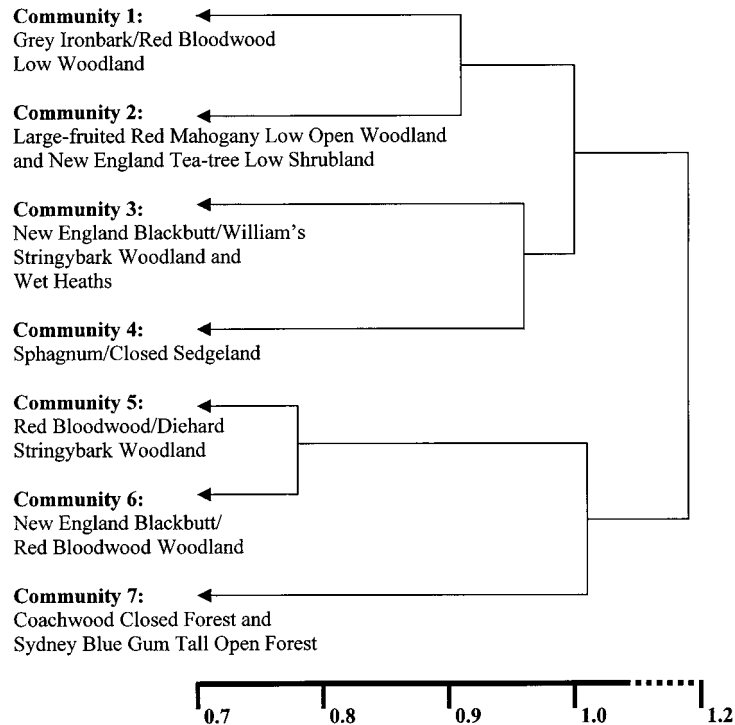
Community 1:
Grey Ironbark/Red Bloodwood Low Woodland

Community 2:
Large-fruited Red Mahogany Low Open Woodland and New England Tea-tree Low Shrubland

Community 3:
New England Blackbutt/William's Stringybark Woodland and Wet Heaths

Community 4:
Sphagnum/Closed Sedgeland

Community 5:
Red Bloodwood/Diehard Stringybark Woodland

Community 6:
New England Blackbutt/ Red Bloodwood Woodland

Community 7:
Coachwood Closed Forest and Sydney Blue Gum Tall Open Forest

0.7 0.8 0.9 1.0 1.2